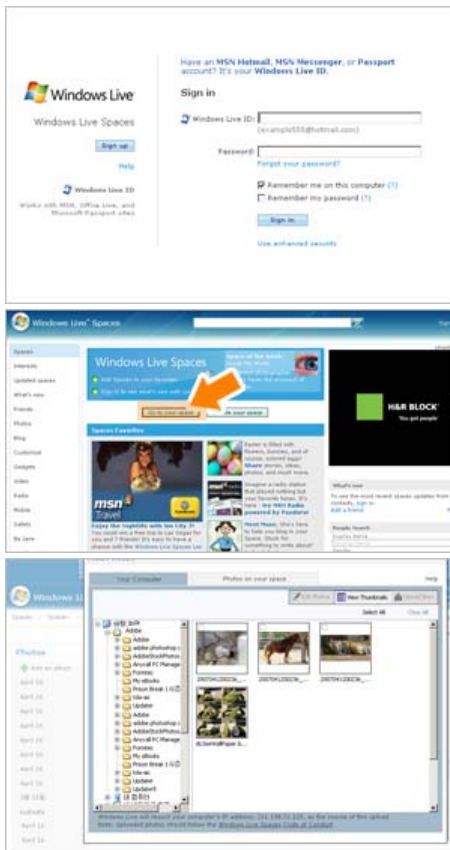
Windows Live

Windows Live Spaces

Sign up

Help

Windows Live ID

Works with MSN, Office Live, and Microsoft Passport sites

Have an MSN Hotmail, MSN Messenger, or Passport account? It's your Windows Live ID.

Sign in

Windows Live ID:

(example555@hotmail.com)

Password:

Forgot your password?

Remember me on this computer (?)

Remember my password (?)

Sign in

Use enhanced security

Windows Live Spaces

Spaces

Interests

Updated spaces

What's new

Friends

Photos

Blog

Customize

Gadgets

Video

Radio

Mobile

Safety

Be Jane

Windows Live Spaces

Go to your space

Spaces Favorites

msn Travel

Enjoy the nightlife with Jen Lily

Meet Muse

H&R BLOCK

You got people

What's new

People Search

Your Computer

Photos on your space

Help

Edit Photos

View Thumbnails

Upload Now

Select All

Clear All

Windows Li

Photos

Adobe

Adobe photoshop

AdobeStockPhotos

Arcsoft PC Manage

Fonts

My eBooks

Prison Break

Updater

Adobe

Adobe photoshop

AdobeStockPhotos

Arcsoft PC Manage

Fonts

My eBooks

Prison Break

Updater

Updater

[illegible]

Windows Live will record your computer's IP address, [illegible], as the source of this upload. Note: Uploaded photos should follow the Windows Live Spaces Code of Conduct.